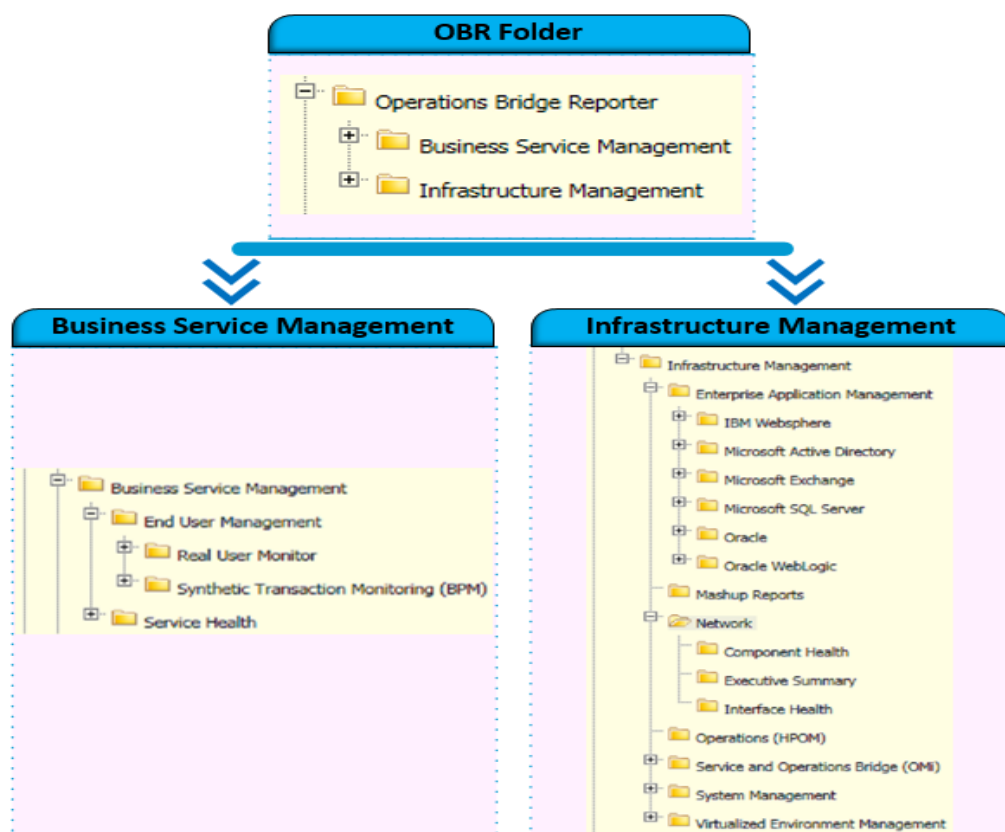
OBR Folder

Operations Bridge Reporter
Business Service Management
Infrastructure Management

Business Service Management

Business Service Management
End User Management
Real User Monitor
Synthetic Transaction Monitoring (BPM)
Service Health

Infrastructure Management

Infrastructure Management
Enterprise Application Management
IBM Websphere
Microsoft Active Directory
Microsoft Exchange
Microsoft SQL Server
Oracle
Oracle WebLogic
Mashup Reports
Network
Component Health
Executive Summary
Interface Health
Operations (HPOM)
Service and Operations Bridge (OMi)
System Management
Virtualized Environment Management